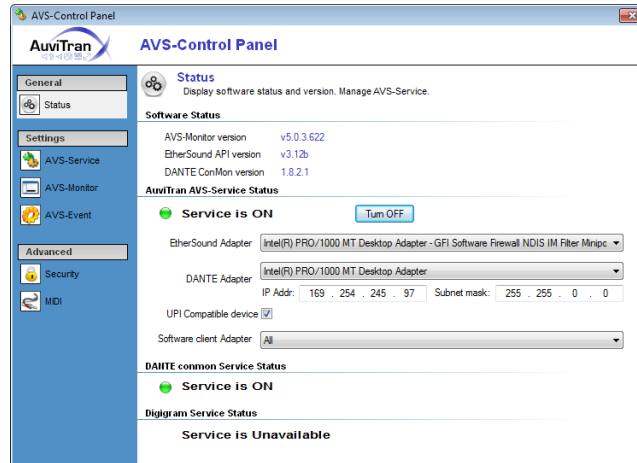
AVS-Control Panel

AuviTran

AVS-Control Panel

General

Status

Settings

AVS-Service

AVS-Monitor

AVS-Event

Advanced

Security

MIDI

Status
Display software status and version. Manage AVS-Service.

Software Status

AVS-Monitor version v5.0.3.622

EtherSound API version v3.12b

DANTE ConMon version 1.8.2.1

AuviTran AVS-Service Status

Service is ON

Turn OFF

EtherSound Adapter Intel(R) PRO/1000 MT Desktop Adapter - GFI Software Firewall NDIS IM Filter Minipc

DANTE Adapter Intel(R) PRO/1000 MT Desktop Adapter

IP Addr: 169 . 254 . 245 . 97 Subnet mask: 255 . 255 . 0 . 0

UPI Compatible device

Software client Adapter All

DANTE conmon Service Status

Service is ON

Digigram Service Status

Service is Unavailable